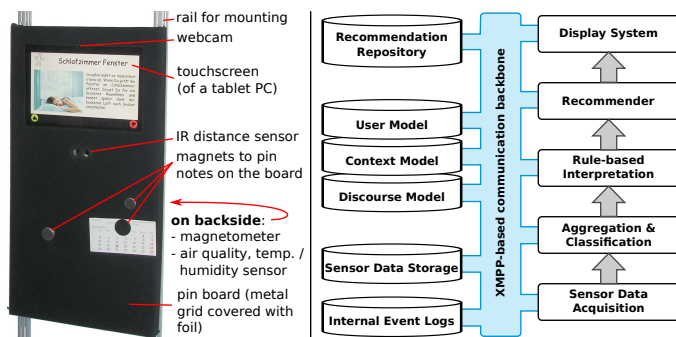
rail for mounting
webcam
Schlafzimmer Fenster
touchscreen (of a tablet PC)
IR distance sensor
magnets to pin notes on the board
on backside:
- magnetometer
- air quality, temp. / humidity sensor
pin board (metal grid covered with foil)

Recommendation Repository
User Model
Context Model
Discourse Model
Sensor Data Storage
Internal Event Logs
XMPP-based communication backbone
Display System
Recommender
Rule-based Interpretation
Aggregation & Classification
Sensor Data Acquisition